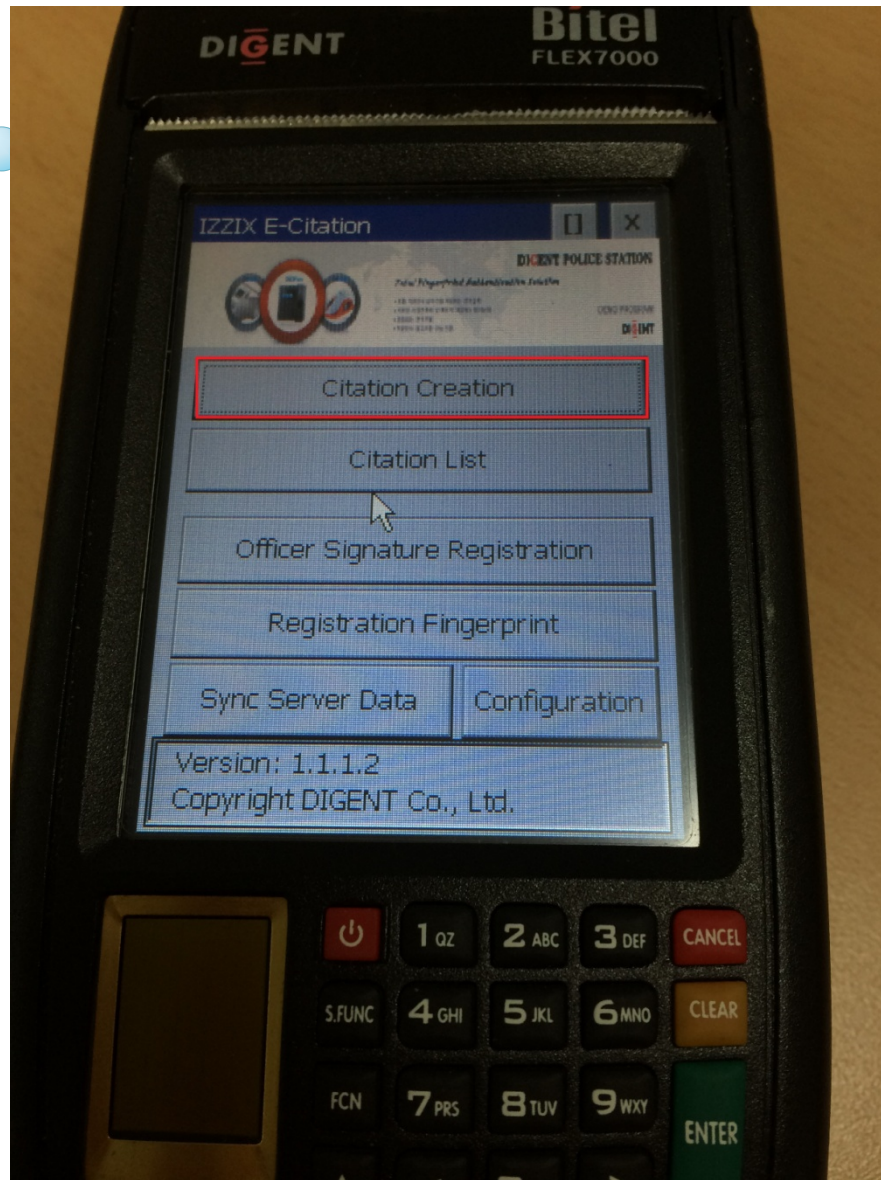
DIGENT

Bitel
FLEX7000

IZZIX E-Citation

DIGENT POLICE STATION

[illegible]

DIGENT

Citation Creation

Citation List

Officer Signature Registration

Registration Fingerprint

Sync Server Data

Configuration

Version: 1.1.1.2
Copyright DIGENT Co., Ltd.

1 QZ
2 ABC
3 DEF
CANCEL
S.FUNC
4 GHI
5 JKL
6 MNO
CLEAR
FCN
7 PRS
8 TUV
9 WXY
ENTER